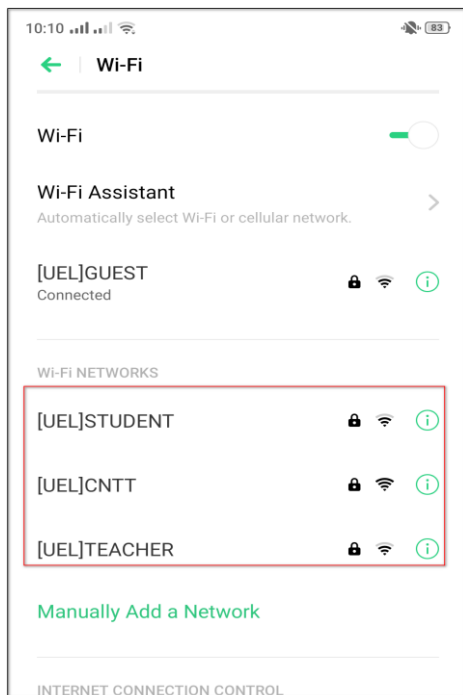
10:10 83

Wi-Fi

Wi-Fi

Wi-Fi Assistant
Automatically select Wi-Fi or cellular network.

[UEL]GUEST
Connected

WI-FI NETWORKS

[UEL]STUDENT

[UEL]CNTT

[UEL]TEACHER

Manually Add a Network

INTERNET CONNECTION CONTROL